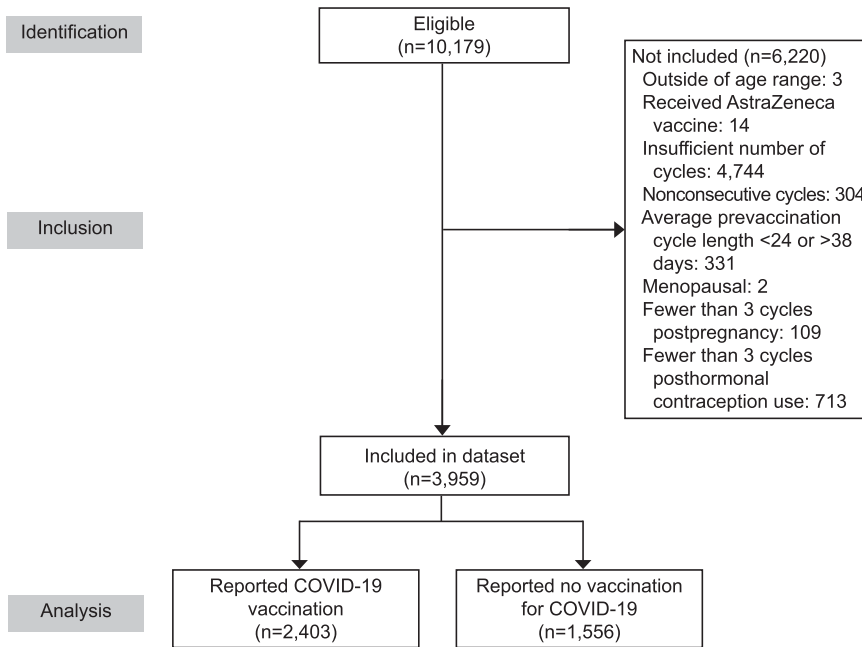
Identification

Eligible
(n=10,179)

Not included (n=6,220)
Outside of age range: 3
Received AstraZeneca vaccine: 14
Insufficient number of cycles: 4,744
Nonconsecutive cycles: 304
Average prevaccination cycle length <24 or >38 days: 331
Menopausal: 2
Fewer than 3 cycles postpregnancy: 109
Fewer than 3 cycles posthormonal contraception use: 713

Inclusion

Included in dataset
(n=3,959)

Analysis

Reported COVID-19 vaccination
(n=2,403)

Reported no vaccination for COVID-19
(n=1,556)